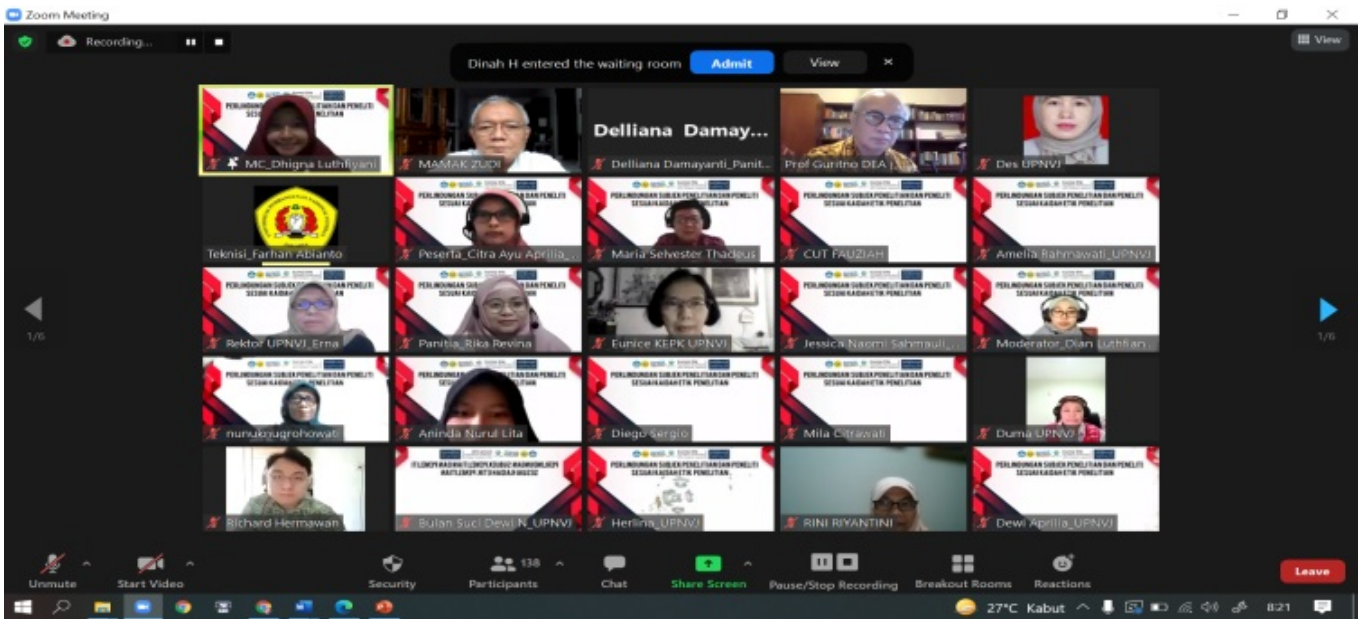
Zoom Meeting

Recording...

Dinah H entered the waiting room Admit View

View

PERLINDUNGAN SUBJEK PENELITIAN DAN PENELITI SESUAI KAIDAH ETIK PENELITIAN

MC_Dhigna Luthfiyani

MAMAK ZUDI

Delliana Damay...

Delliana Damayanti_Panit...

Prof Guritno DEA

Des UPNVJ

Teknisi_Farhan Abianto

Peserta_Citra Ayu Aprilia_...

Maria Selvester Thadeus

CUT FAUZIAH

Amelia Rahmawati_UPNVJ

1/6

Rektor UPNVJ_Erna

Panitia_Rika Revina

Eunice KEPK UPNVJ

Jessica Naomi Sahmauli_...

Moderator_Dian Luthfian...

1/6

nunuknugrohowati

Aninda Nurul Lita

Diego Sergio

Mila Citrawati

Duma UPNVJ

Richard Hermawan

Bulan Suci Dewi N_UPNVJ

Herlina_UPNVJ

RINI RIYANTINI

Dewi Aprilia_UPNVJ

Unmute

Start Video

Security

138

Participants

Chat

Share Screen

Pause/Stop Recording

Breakout Rooms

Reactions

Leave

27°C Kabut

8:21